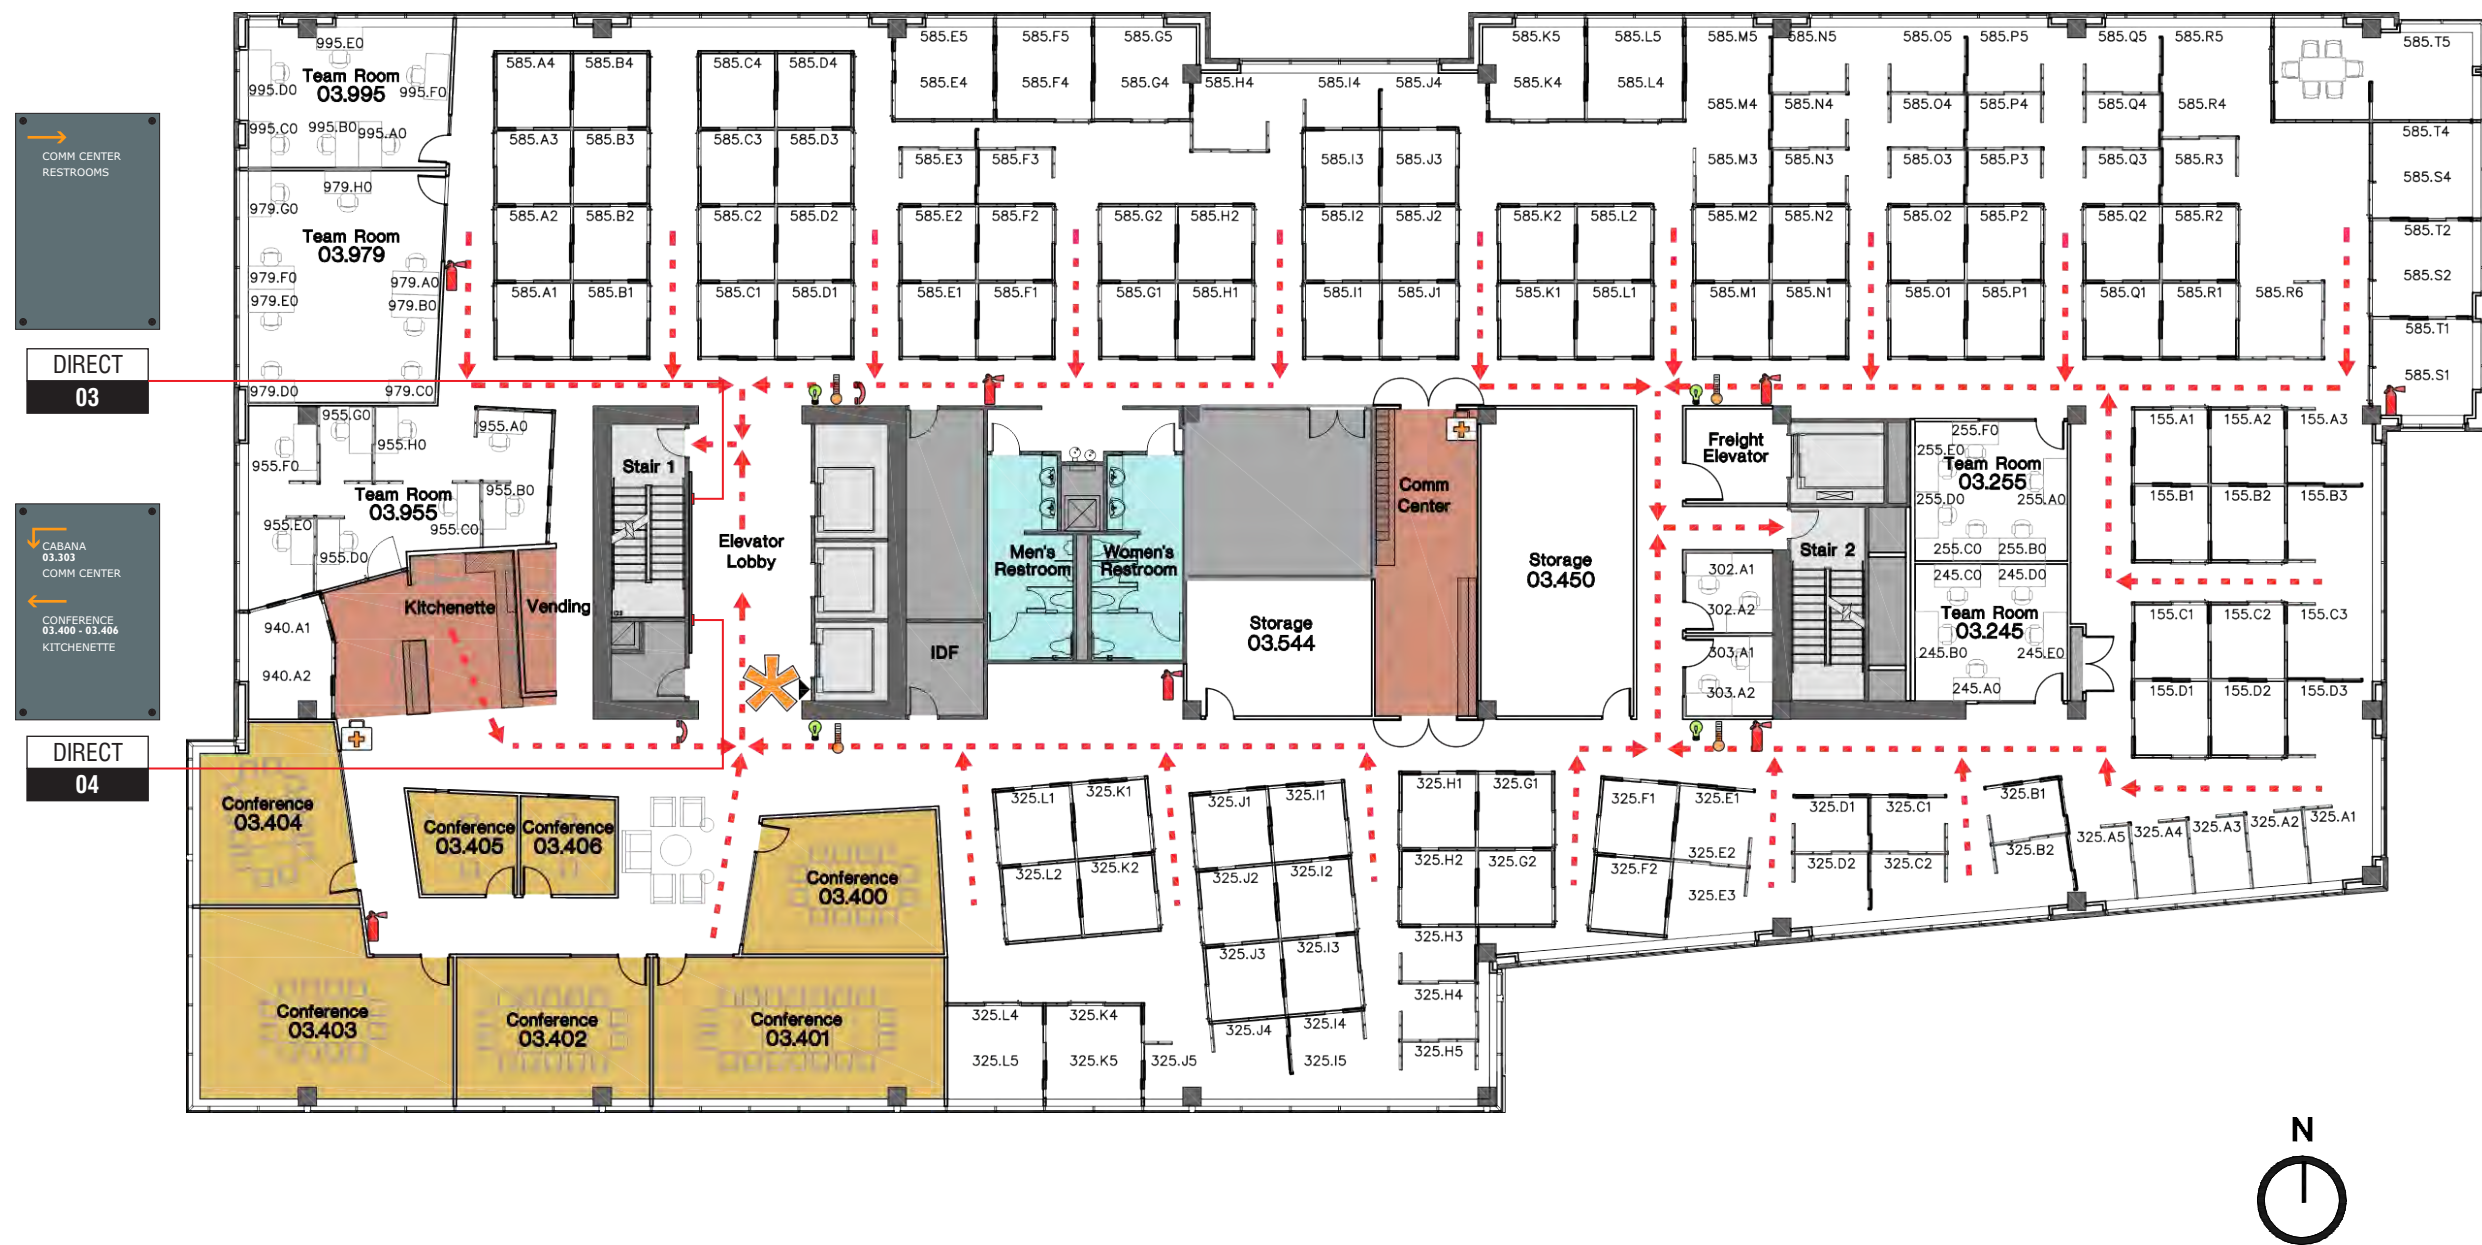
COMM CENTER
RESTROOMS

DIRECT
03

CABANA
03.303
COMM CENTER

CONFERENCE
03.400 - 03.406
KITCHENETTE

DIRECT
04

995.E0
Team Room
03.995
995.D0
995.F0
995.C0
995.B0
995.A0
979.H0
979.G0
Team Room
03.979
979.F0
979.A0
979.E0
979.B0
979.D0
979.C0

955.G0
955.A0
955.H0
955.F0
Team Room
03.955
955.B0
955.E0
955.C0
955.D0
940.A1
940.A2
Kitchenette
Vending

585.A4 585.B4 585.C4 585.D4
585.A3 585.B3 585.C3 585.D3
585.A2 585.B2 585.C2 585.D2
585.A1 585.B1 585.C1 585.D1
585.E5 585.F5 585.G5
585.E4 585.F4 585.G4 585.H4 585.I4 585.J4
585.E3 585.F3
585.E2 585.F2 585.G2 585.H2
585.E1 585.F1 585.G1 585.H1
585.I3 585.J3
585.I2 585.J2
585.I1 585.J1
585.K5 585.L5 585.M5 585.N5 585.O5 585.P5 585.Q5 585.R5 585.T5
585.K4 585.L4
585.M4 585.N4 585.O4 585.P4 585.Q4 585.R4
585.T4
585.M3 585.N3 585.O3 585.P3 585.Q3 585.R3
585.S4
585.K2 585.L2 585.M2 585.N2 585.O2 585.P2 585.Q2 585.R2
585.T2
585.S2
585.K1 585.L1 585.M1 585.N1 585.O1 585.P1 585.Q1 585.R1 585.R6
585.T1
585.S1

Stair 1
Elevator Lobby
IDF
Men's Restroom
Women's Restroom
Storage
03.544
Comm Center
Storage
03.450
Freight Elevator
Stair 2
302.A1
302.A2
303.A1
303.A2
255.F0
255.E0
Team Room
03.255
255.D0
255.A0
255.C0
255.B0
245.C0
245.D0
Team Room
03.245
245.B0
245.E0
245.A0
155.A1 155.A2 155.A3
155.B1 155.B2 155.B3
155.C1 155.C2 155.C3
155.D1 155.D2 155.D3

Conference
03.404
Conference
03.405
Conference
03.406
Conference
03.400
Conference
03.403
Conference
03.402
Conference
03.401

325.L1 325.K1
325.L2 325.K2
325.J1 325.I1
325.J2 325.I2
325.J3 325.I3
325.J4 325.I4
325.I5
325.H1 325.G1
325.H2 325.G2
325.H3
325.H4
325.H5
325.F1 325.E1
325.E2
325.F2
325.E3
325.D1 325.C1
325.D2 325.C2
325.B1
325.B2
325.A5 325.A4 325.A3 325.A2 325.A1
325.L4 325.K4
325.L5 325.K5 325.J5

N